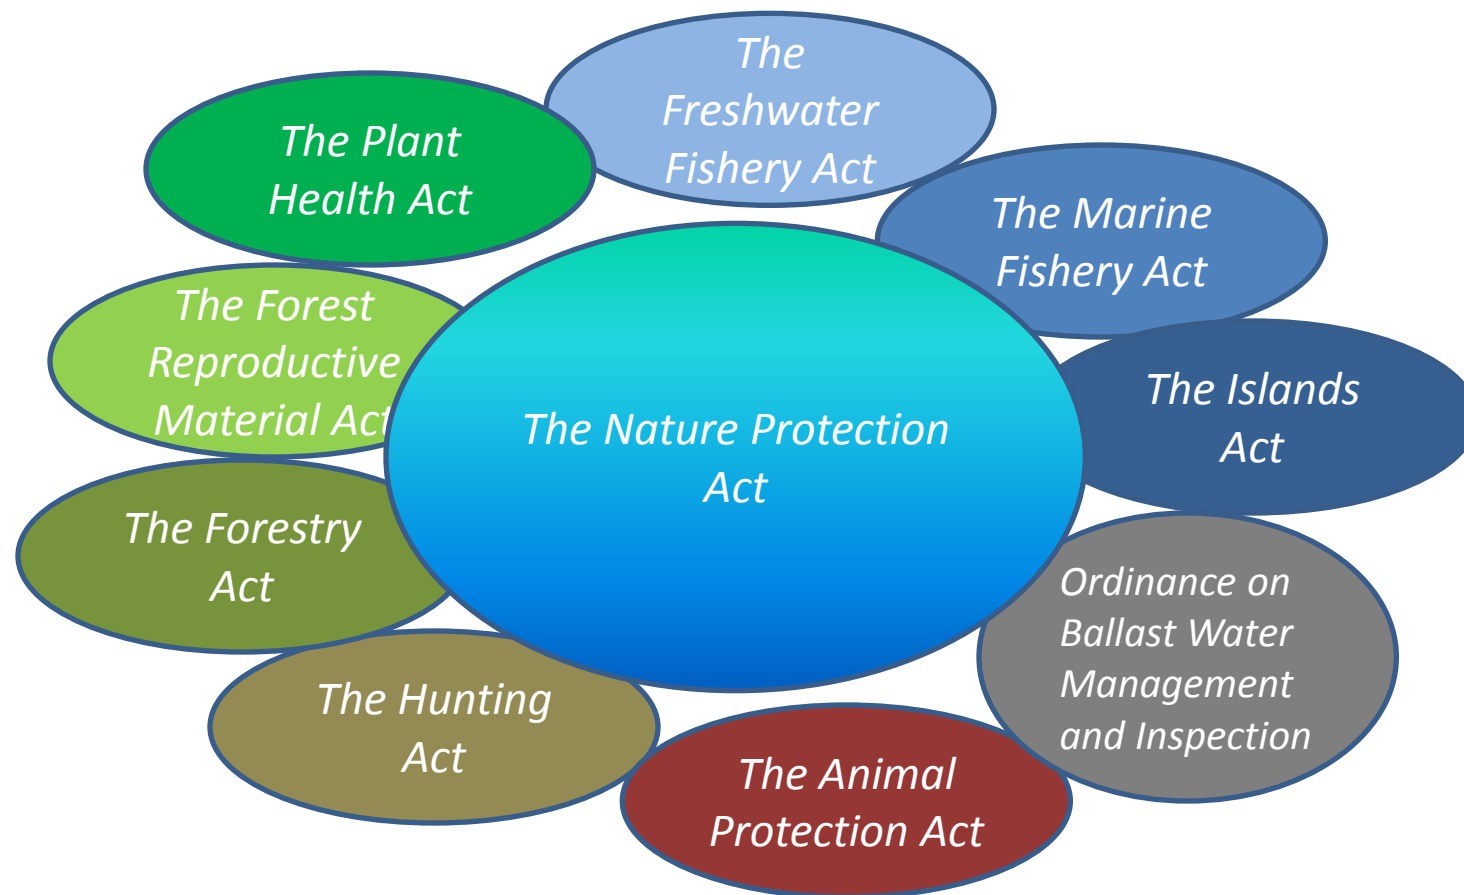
The Nature Protection Act

The Freshwater Fishery Act

The Marine Fishery Act

The Islands Act

Ordinance on Ballast Water Management and Inspection

The Animal Protection Act

The Hunting Act

The Forestry Act

The Forest Reproductive Material Act

The Plant Health Act